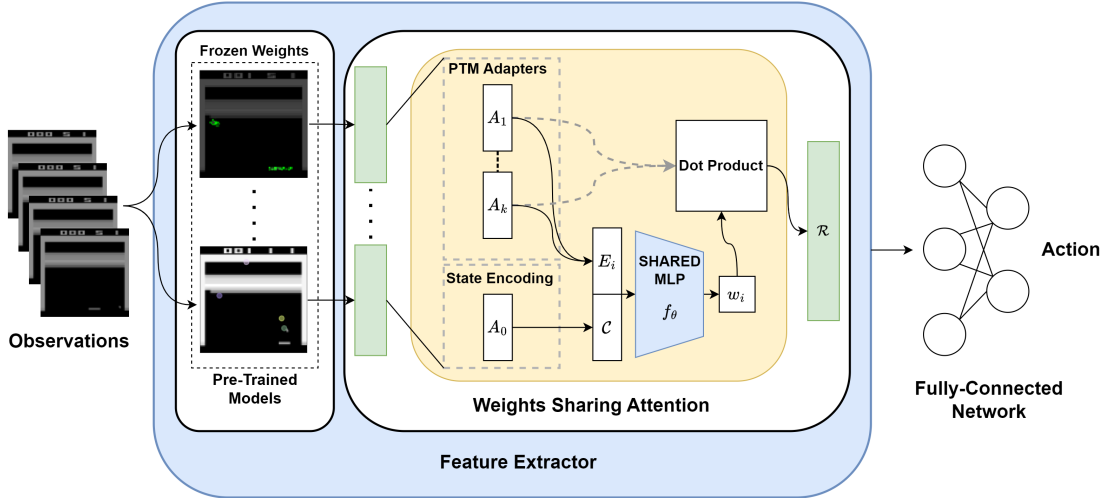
Observations

Frozen Weights

Pre-Trained Models

PTM Adapters

$A_1$

$A_k$

Dot Product

State Encoding

$A_0$

$E_i$

$\mathcal{C}$

SHARED MLP

$f_\theta$

$w_i$

$\mathcal{R}$

Weights Sharing Attention

Feature Extractor

Action

Fully-Connected Network